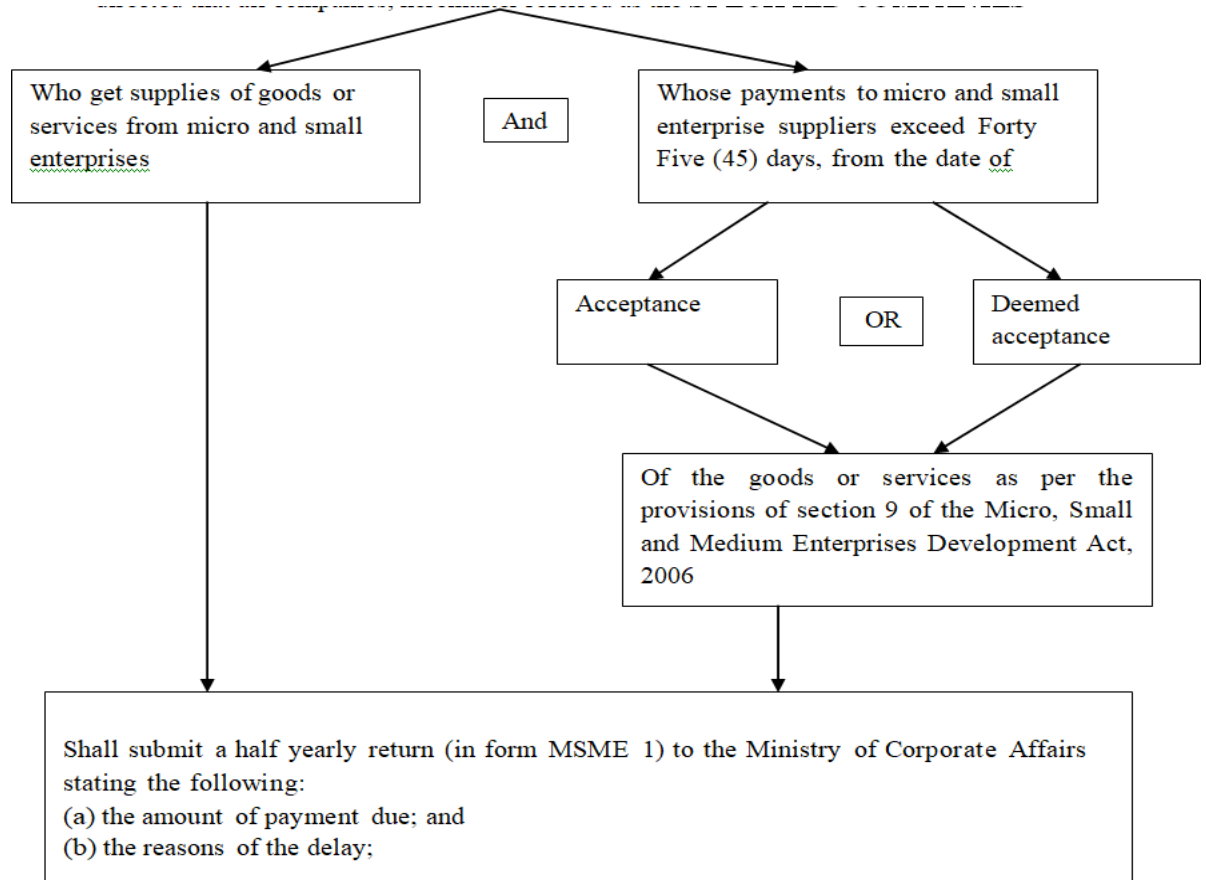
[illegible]

Who get supplies of goods or services from micro and small enterprises

And

Whose payments to micro and small enterprise suppliers exceed Forty Five (45) days, from the date of

Acceptance

OR

Deemed acceptance

Of the goods or services as per the provisions of section 9 of the Micro, Small and Medium Enterprises Development Act, 2006

Shall submit a half yearly return (in form MSME 1) to the Ministry of Corporate Affairs stating the following:
(a) the amount of payment due; and
(b) the reasons of the delay;